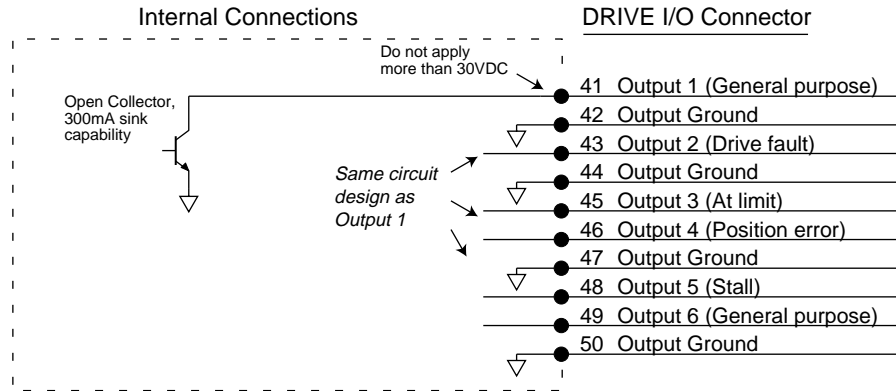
Internal Connections

DRIVE I/O Connector

Do not apply more than 30VDC

Open Collector, 300mA sink capability

Same circuit design as Output 1

41 Output 1 (General purpose)
42 Output Ground
43 Output 2 (Drive fault)
44 Output Ground
45 Output 3 (At limit)
46 Output 4 (Position error)
47 Output Ground
48 Output 5 (Stall)
49 Output 6 (General purpose)
50 Output Ground